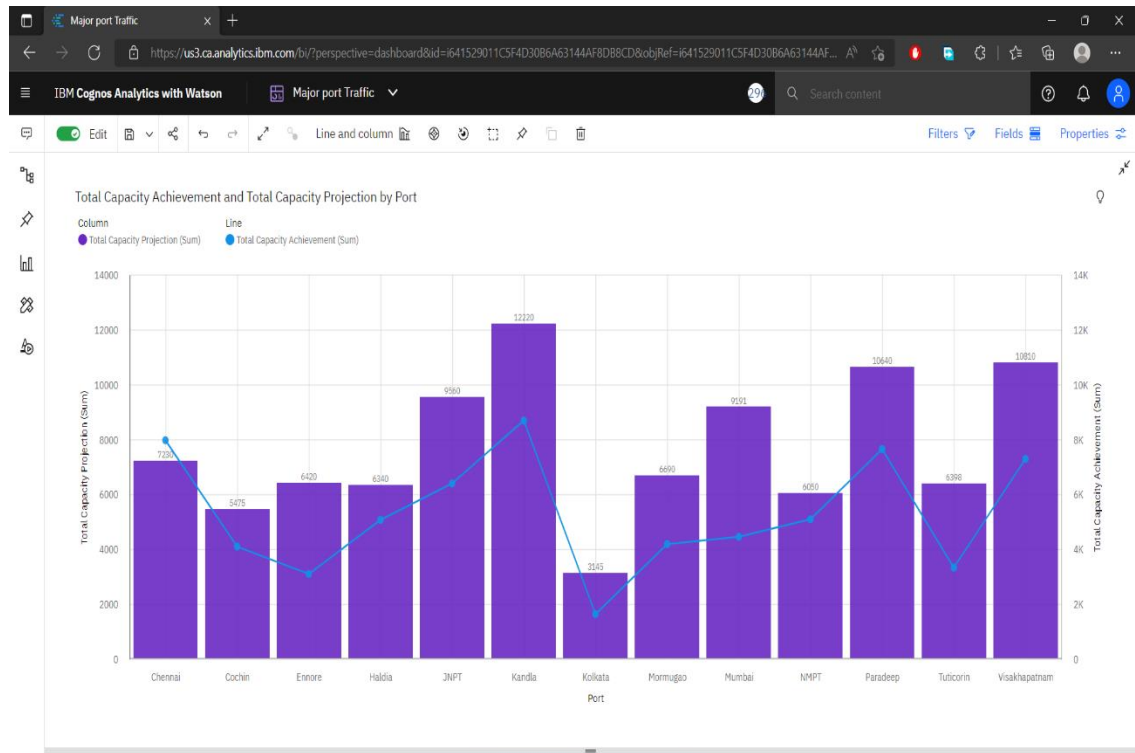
Major port Traffic

https://us3.ca.analytics.ibm.com/bi/?perspective=dashboard&id=i641529011C5F4D30B6A63144AF8DB8CD&objRef=i641529011C5F4D30B6A63144AF...

IBM Cognos Analytics with Watson

Major port Traffic

29

Search content

Edit

Line and column

Filters

Fields

Properties

Total Capacity Achievement and Total Capacity Projection by Port

Column
Total Capacity Projection (Sum)

Line
Total Capacity Achievement (Sum)

| Port | Total Capacity Projection (Sum) |
|---|---|
| Chennai | 7230 |
| Cochin | 5475 |
| Ennore | 6420 |
| Haldia | 6340 |
| JNPT | 9580 |
| Kandla | 12220 |
| Kolkata | 3145 |
| Mormugao | 6690 |
| Mumbai | 9191 |
| NMPT | 6050 |
| Paradeep | 10640 |
| Tuticorin | 6398 |
| Visakhapatnam | 10810 |

Total Capacity Projection (Sum)

0
2000
4000
6000
8000
10000
12000
14000

Total Capacity Achievement (Sum)

0
2K
4K
6K
8K
10K
12K
14K

Port